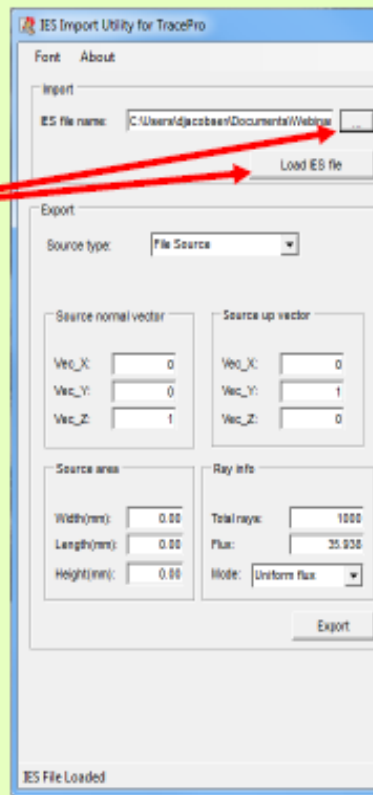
IES Import Utility for TracePro

Font About

Import

IES file name: C:\Users\djacobsen\Documents\Webinar ...

Load IES file

Export

Source type: File Source

Source normal vector

Vec_X: 0
Vec_Y: 0
Vec_Z: 1

Source up vector

Vec_X: 0
Vec_Y: 1
Vec_Z: 0

Source area

Width(mm): 0.00
Length(mm): 0.00
Height(mm): 0.00

Ray info

Total rays: 1000
Flux: 35.938
Mode: Uniform flux

Export

IES File Loaded